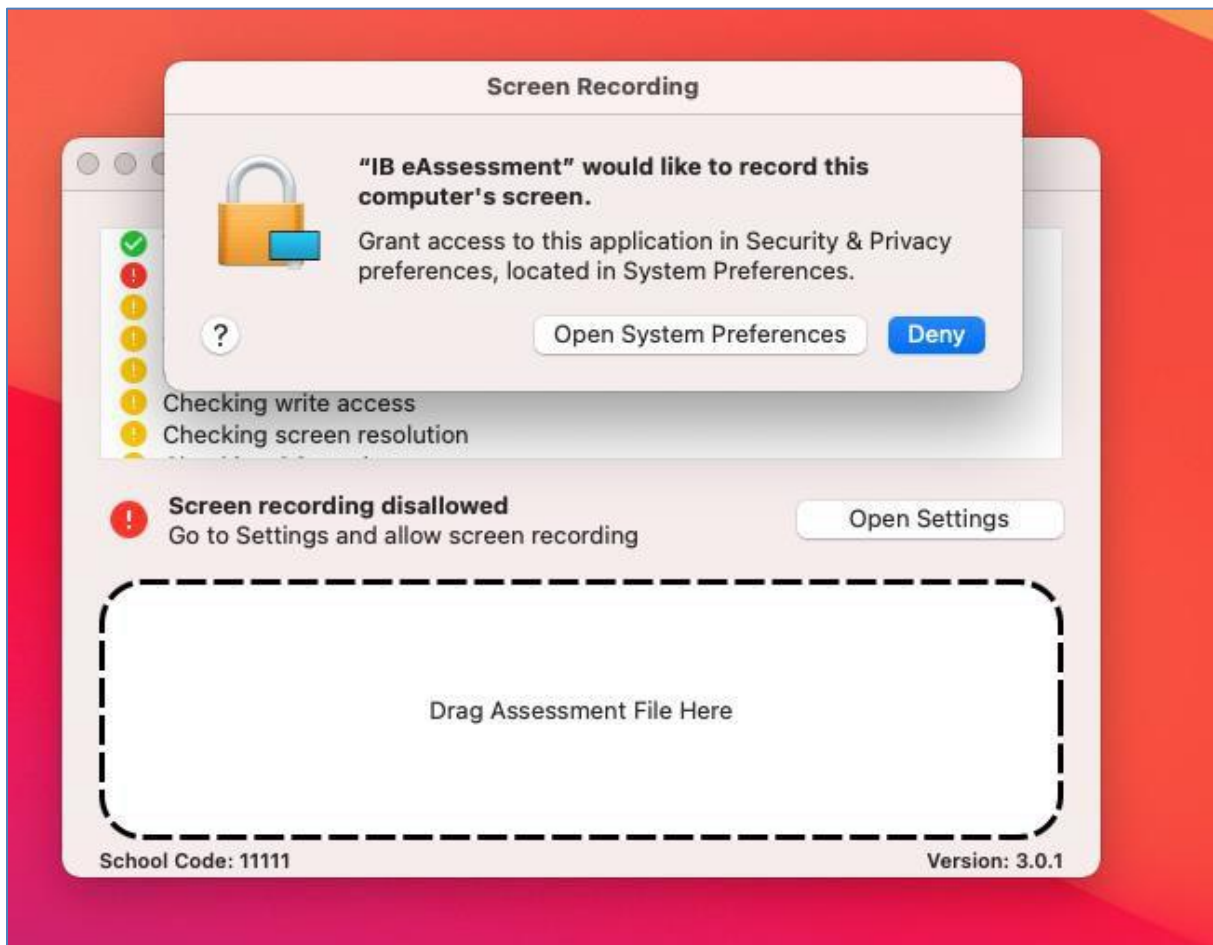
Screen Recording

"IB eAssessment" would like to record this computer's screen.

Grant access to this application in Security & Privacy preferences, located in System Preferences.

?

Open System Preferences

Deny

Checking write access

Checking screen resolution

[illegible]

Screen recording disallowed
Go to Settings and allow screen recording

Open Settings

Drag Assessment File Here

School Code: 11111

Version: 3.0.1